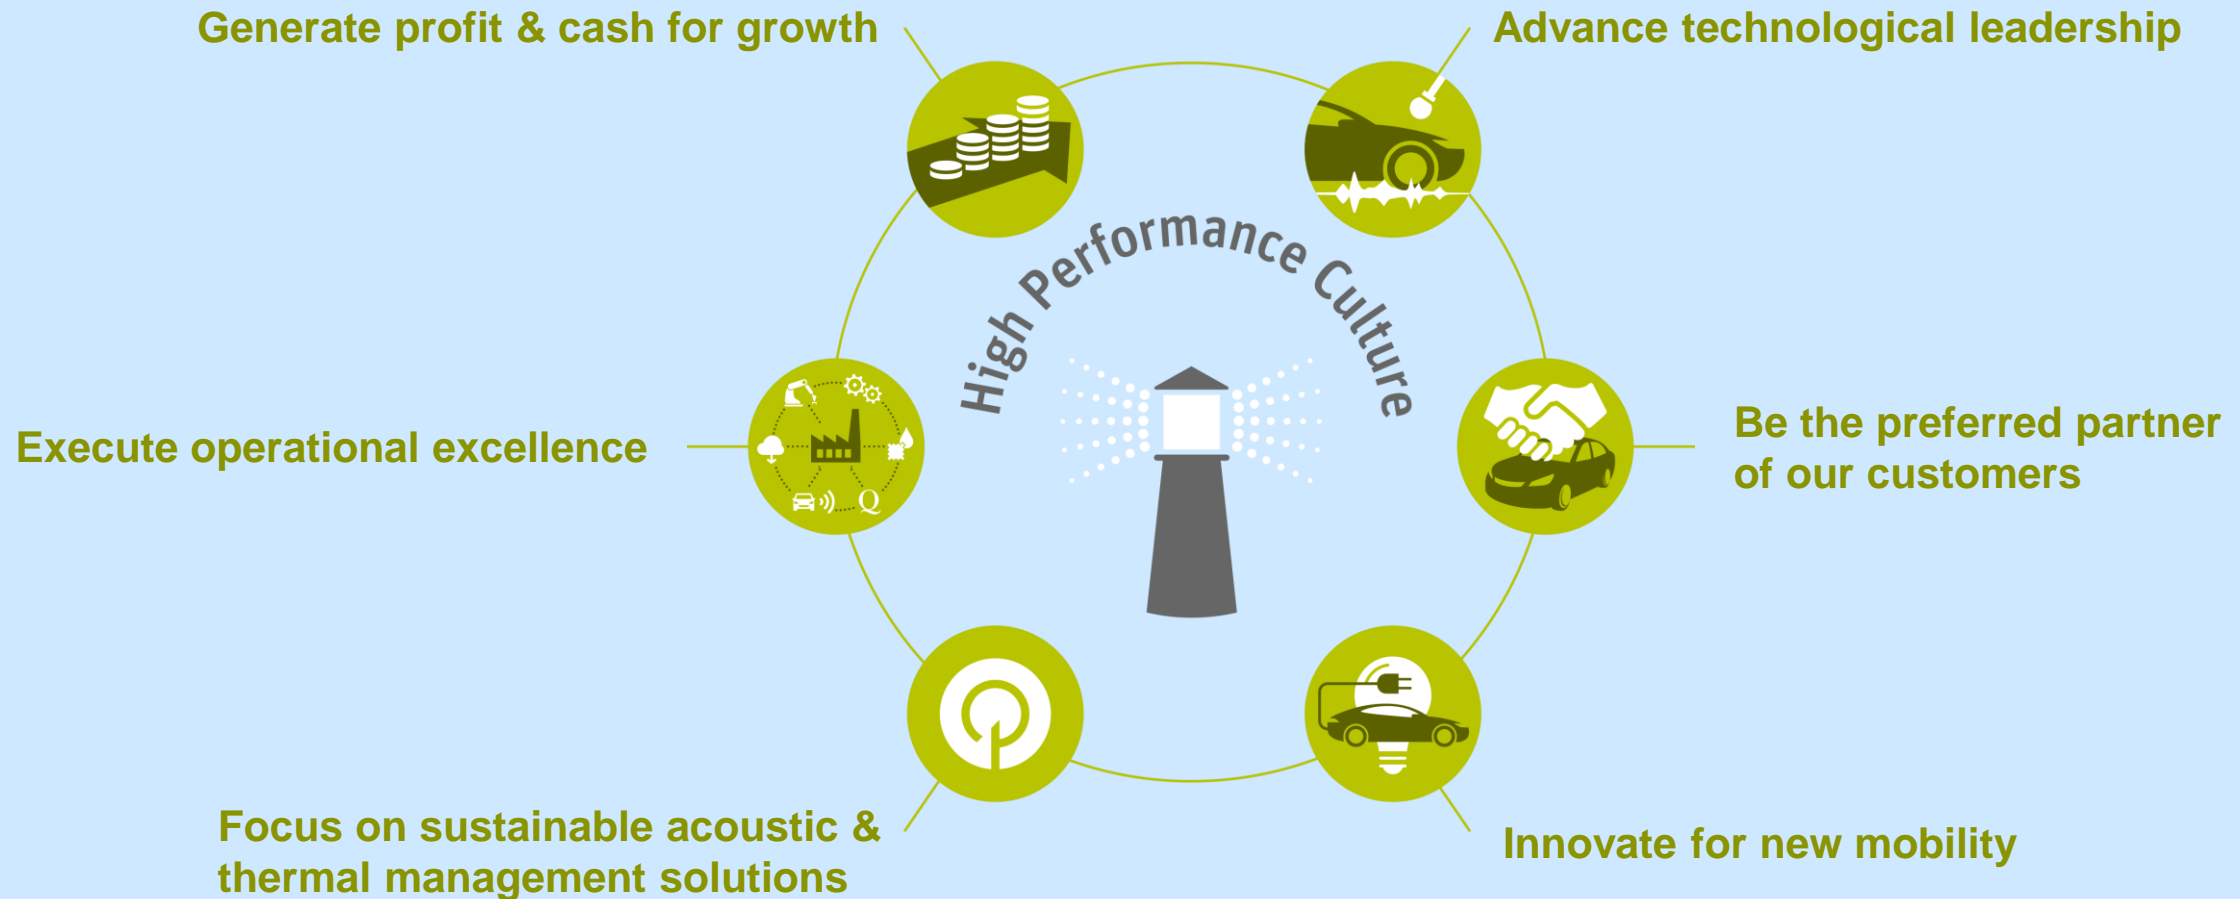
Generate profit & cash for growth

Advance technological leadership

High Performance Culture

Execute operational excellence

Q

Be the preferred partner of our customers

Focus on sustainable acoustic & thermal management solutions

Innovate for new mobility